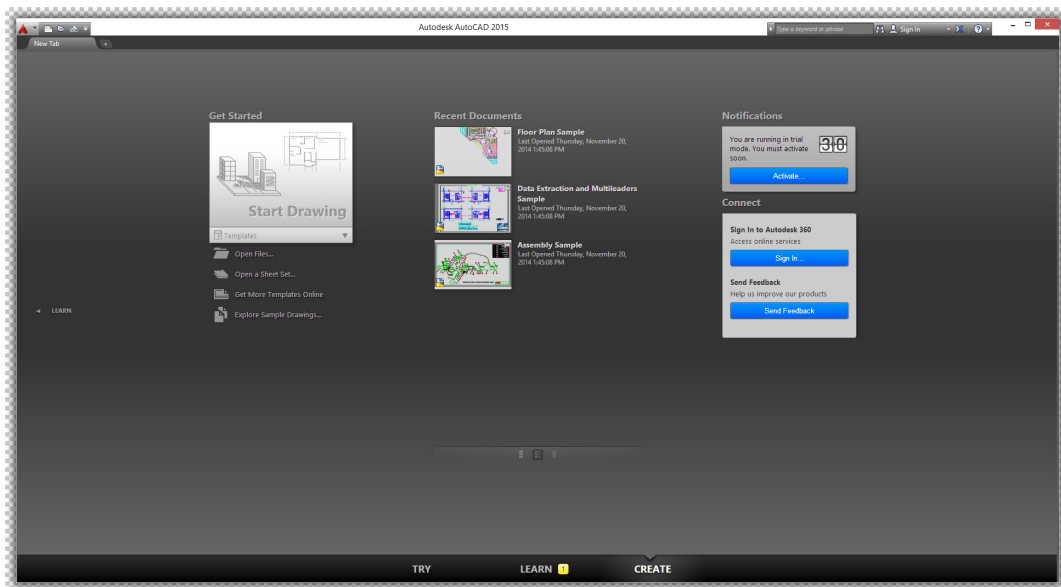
Autodesk AutoCAD 2015

Type a keyword or phrase

Sign In

New Tab

Get Started

Start Drawing

Templates

Open Files...

Open a Sheet Set...

Get More Templates Online

Explore Sample Drawings...

LEARN

Recent Documents

Floor Plan Sample
Last Opened Thursday, November 20, 2014 1:45:08 PM

Data Extraction and Multileaders Sample
Last Opened Thursday, November 20, 2014 1:45:08 PM

Assembly Sample
Last Opened Thursday, November 20, 2014 1:45:08 PM

Notifications

You are running in trial mode. You must activate soon.

30

Activate...

Connect

Sign In to Autodesk 360
Access online services

Sign In...

Send Feedback
Help us improve our products

Send Feedback

TRY

LEARN 1

CREATE